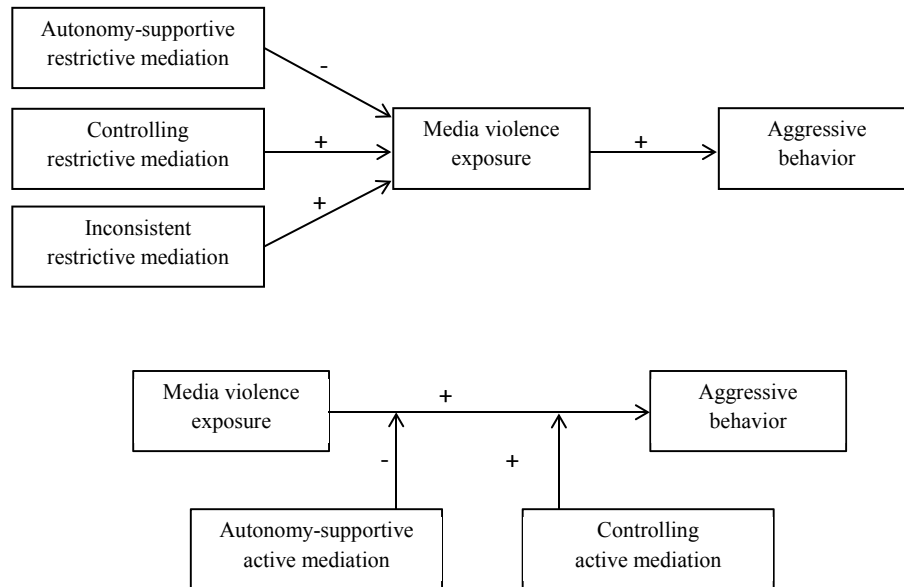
Autonomy-supportive restrictive mediation

-

Controlling restrictive mediation

+

Inconsistent restrictive mediation

+

Media violence exposure

+

Aggressive behavior

Media violence exposure

+

Aggressive behavior

-

+

Autonomy-supportive active mediation

Controlling active mediation